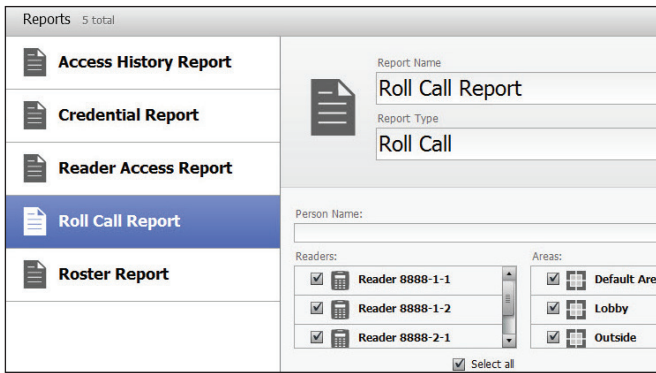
Reports 5 total

Access History Report

Credential Report

Reader Access Report

Roll Call Report

Roster Report

Report Name

Roll Call Report

Report Type

Roll Call

Person Name:

Readers:

Reader 8888-1-1

Reader 8888-1-2

Reader 8888-2-1

Areas:

Default Are

Lobby

Outside

Select all